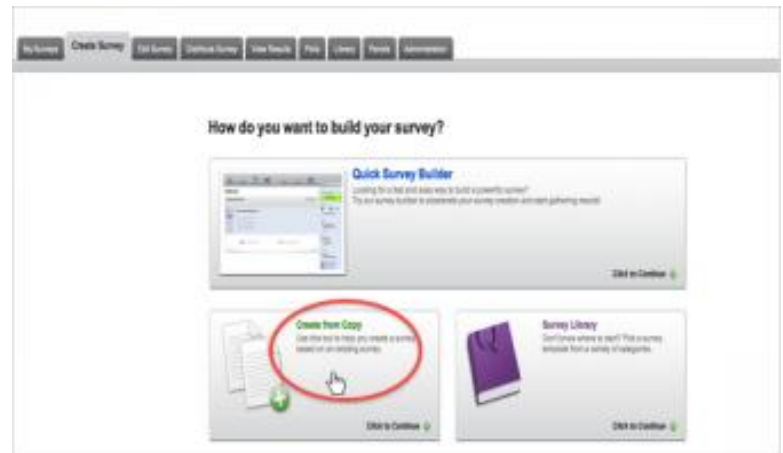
My Surveys | Create Survey | Edit Survey | Distribute Survey | View Results | Polls | Library | Panels | Administration

How do you want to build your survey?

Quick Survey Builder
Looking for a fast and easy way to build a powerful survey? Try our survey builder to accelerate your survey creation and start gathering results!

Click to Continue

Create from Copy
Use this tool to help you create a survey based on an existing survey.

Click to Continue

Survey Library
Don't know where to start? Pick a survey template from a variety of categories.

Click to Continue